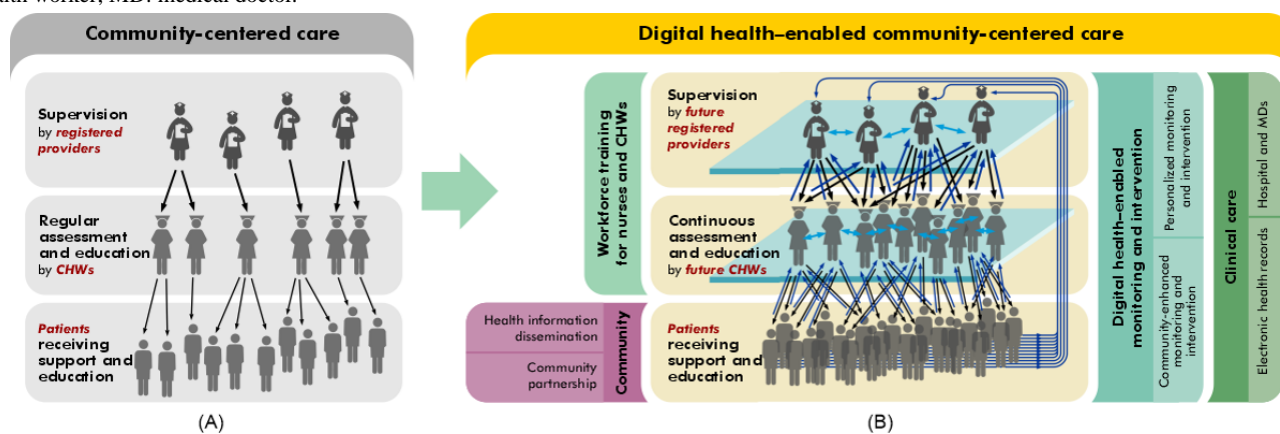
alth worker; MD: medical doctor.

Community-centered care

Supervision by registered providers

Regular assessment and education by CHWs

Patients receiving support and education

(A)

Digital health–enabled community-centered care

Workforce training for nurses and CHWs

Supervision by future registered providers

Continuous assessment and education by future CHWs

Health information dissemination

Community partnership

Community

Patients receiving support and education

Digital health–enabled monitoring and intervention

Personalized monitoring and intervention

Community-enhanced monitoring and intervention

Clinical care

Hospital and MDs

Electronic health records

(B)